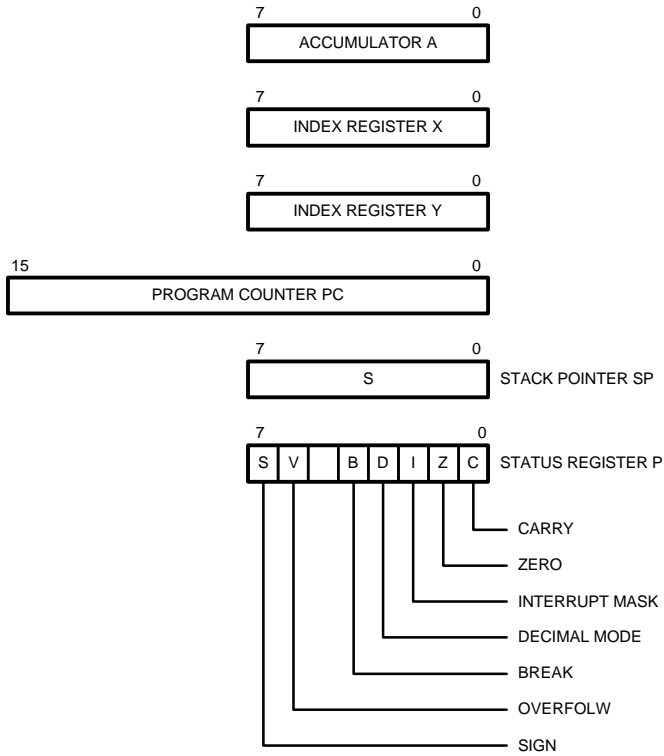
7 0
ACCUMULATOR A

7 0
INDEX REGISTER X

7 0
INDEX REGISTER Y

15 0
PROGRAM COUNTER PC

7 0
S
STACK POINTER SP

7 0
| S | V | | B | D | I | Z | C |
|---|---|---|---|---|---|---|---|

STATUS REGISTER P

CARRY
ZERO
INTERRUPT MASK
DECIMAL MODE
BREAK
OVERFOLW
SIGN